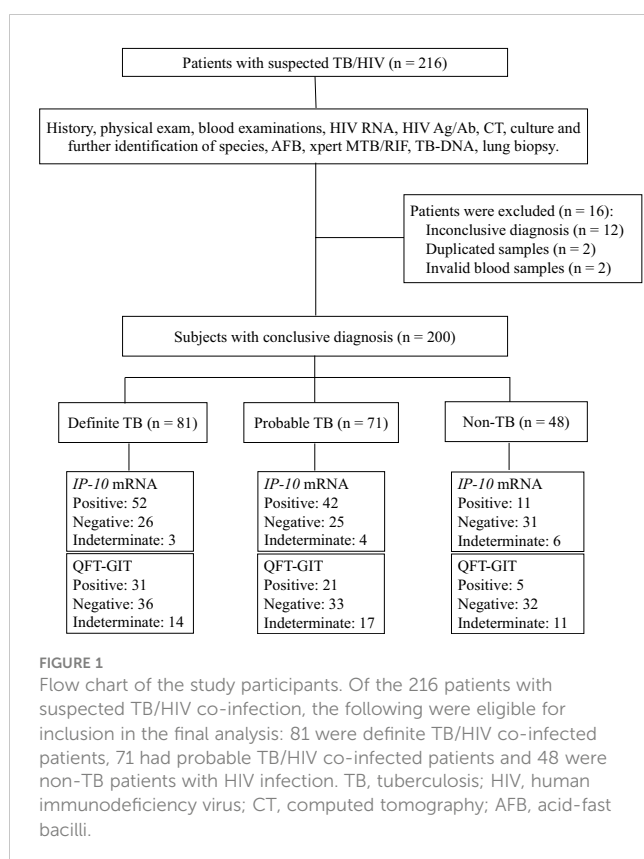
Patients with suspected TB/HIV (n = 216)

History, physical exam, blood examinations, HIV RNA, HIV Ag/Ab, CT, culture and further identification of species, AFB, xpert MTB/RIF, TB-DNA, lung biopsy.

Patients were excluded (n = 16):
Inconclusive diagnosis (n = 12)
Duplicated samples (n = 2)
Invalid blood samples (n = 2)

Subjects with conclusive diagnosis (n = 200)

Definite TB (n = 81)

Probable TB (n = 71)

Non-TB (n = 48)

IP-10 mRNA
Positive: 52
Negative: 26
Indeterminate: 3

QFT-GIT
Positive: 31
Negative: 36
Indeterminate: 14

IP-10 mRNA
Positive: 42
Negative: 25
Indeterminate: 4

QFT-GIT
Positive: 21
Negative: 33
Indeterminate: 17

IP-10 mRNA
Positive: 11
Negative: 31
Indeterminate: 6

QFT-GIT
Positive: 5
Negative: 32
Indeterminate: 11

FIGURE 1
Flow chart of the study participants. Of the 216 patients with suspected TB/HIV co-infection, the following were eligible for inclusion in the final analysis: 81 were definite TB/HIV co-infected patients, 71 had probable TB/HIV co-infected patients and 48 were non-TB patients with HIV infection. TB, tuberculosis; HIV, human immunodeficiency virus; CT, computed tomography; AFB, acid-fast bacilli.